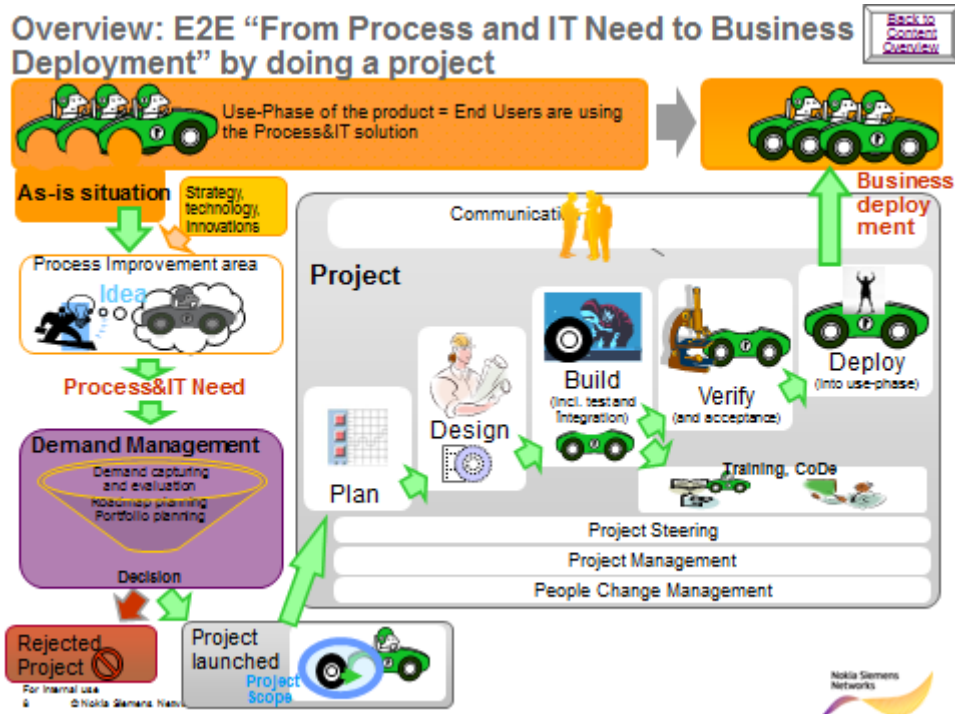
Overview: E2E “From Process and IT Need to Business Deployment” by doing a project

Back to Content Overview

Use-Phase of the product = End Users are using the Process&IT solution

As-is situation

Strategy, technology, Innovations

Business deployment

Communicati

Process Improvement area

Idea

Project

Process&IT Need

Plan

Design

Build
(incl. test and Integration)

Verify
(and acceptance)

Deploy
(into use-phase)

Training, CoDe

Demand Management

Demand capturing and evaluation
Roadmap planning
Portfolio planning

Project Steering

Project Management

People Change Management

Decision

Rejected Project

Project launched

Project scope

For internal use
6 © Nokia Siemens Netw

Nokia Siemens Networks